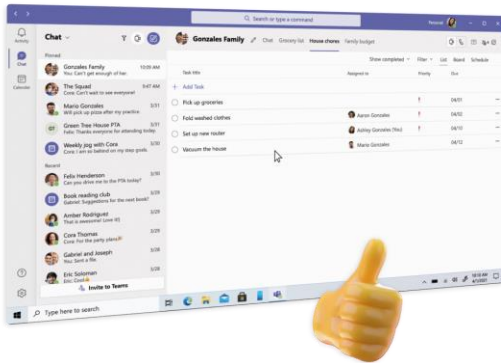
Search or type a command

Personal

Activity

Chat

Calendar

Chat

Pinned

Gonzales Family 10:09 AM
You: Can't wait to see everyone!

The Squad 10:09 AM
Cora: Can't wait to see everyone!

Mario Gonzales 3/31
Will pick up pizza after my practice

Green Tree House PTA 3/31
Fehr: Thanks everyone for attending today

Weekly jog with Cora 3/31
You: I am so behind on my step goals

Recent

Felix Henderson 3/30
Can you drive me to the PTA today?

Book reading club 3/30
Gabriel: Suggestions for the next book

Amber Rodriguez 3/30
That is awesome! Love it!

Cora Thomas 3/30
Cora: For the party plans

Gabriel and Amber 3/30
You Sent a file

Eric Solomon 3/30
Invite to Teams

Gonzales Family

Chat Grocery list House chores Family budget

Show completed Filter List Board Schedule

Task title Assigned to Priority Due

+ Add Task

Pick up groceries ! 04/01

Fold washed clothes Aaron Gonzales ! 04/02

Set up new router Ashley Gonzales (You) ! 04/03

Vacuum the house Mario Gonzales 04/12

Search the web